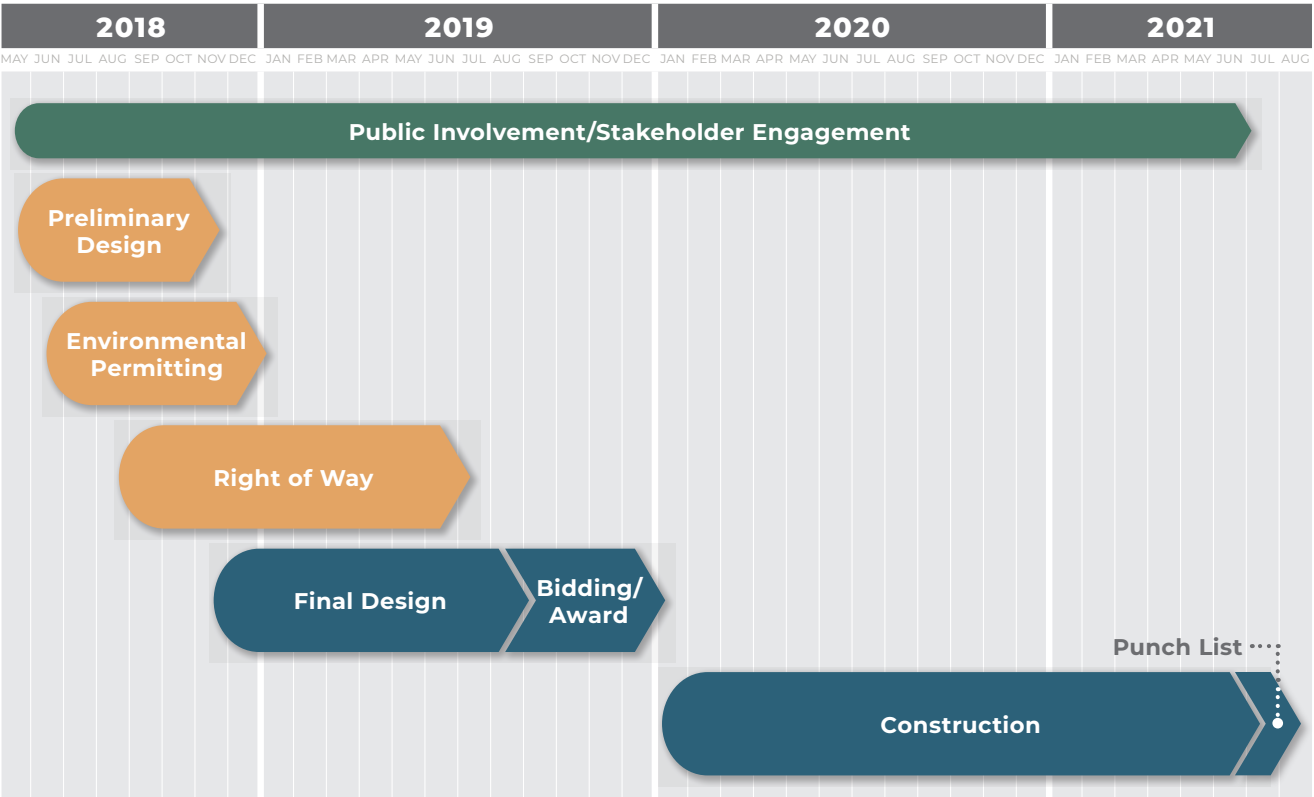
| 2018 | 2019 | 2020 | 2021 |
|---|---|---|---|
| MAY JUN JUL AUG SEP OCT NOV DEC | JAN FEB MAR APR MAY JUN JUL AUG SEP OCT NOV DEC | JAN FEB MAR APR MAY JUN JUL AUG SEP OCT NOV DEC | JAN FEB MAR APR MAY JUN JUL AUG |

Public Involvement/Stakeholder Engagement

Preliminary Design

Environmental Permitting

Right of Way

Final Design

Bidding/ Award

Punch List

Construction